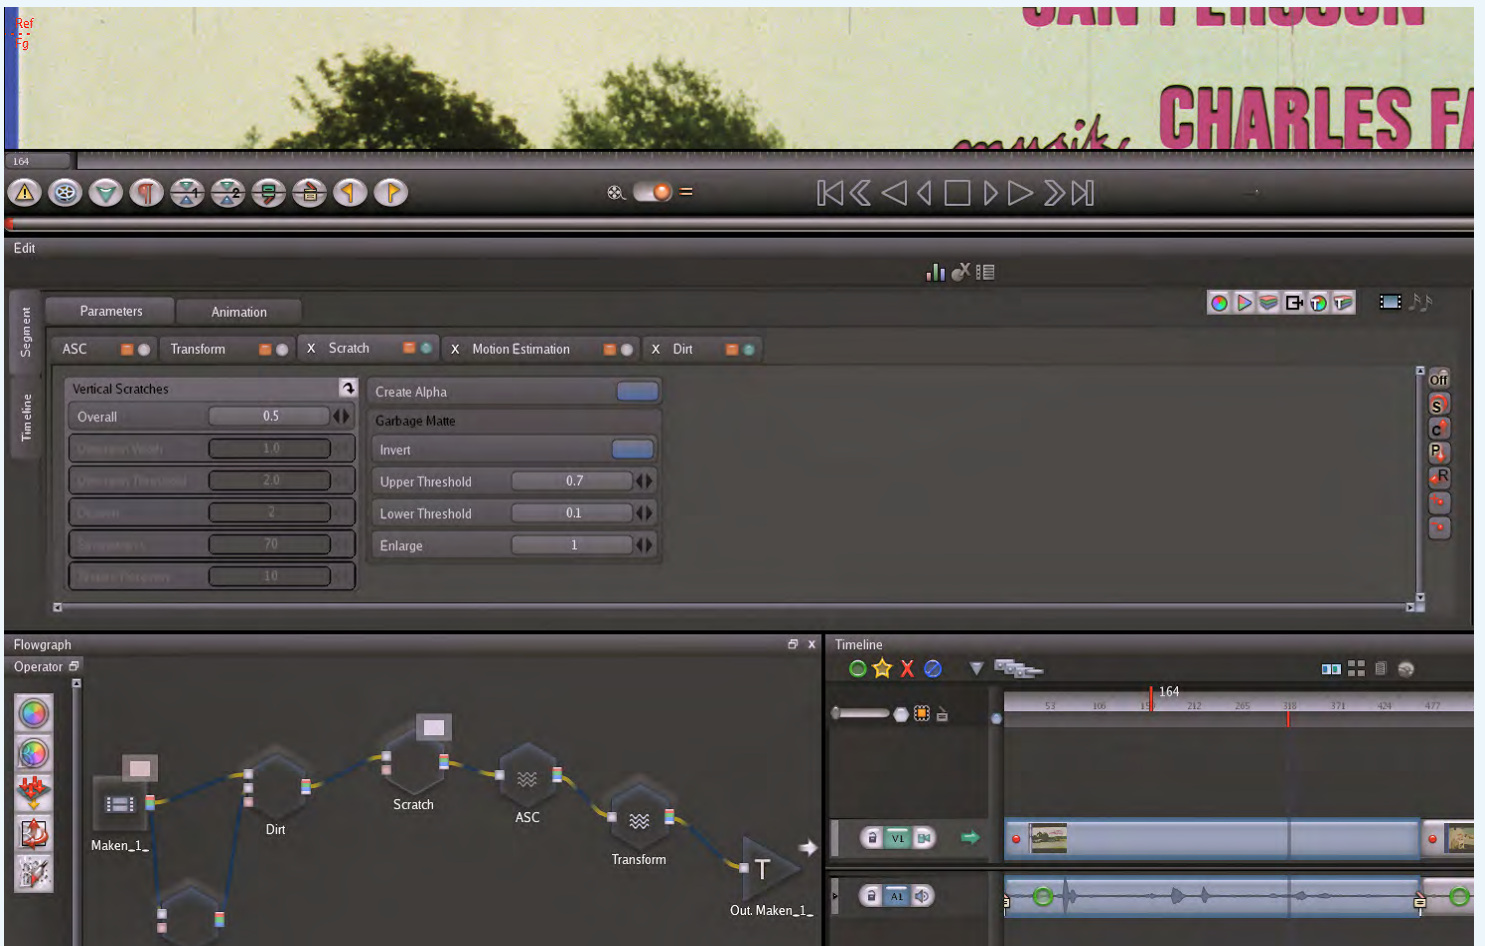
Ref
Fg

CHARLES FA
musik

164

Edit

Segment
Timeline

Parameters
Animation

ASC
Transform
X Scratch
X Motion Estimation
X Dirt

Vertical Scratches
Overall 0.5
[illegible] 1.0
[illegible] 2.0
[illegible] 2
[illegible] 70
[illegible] 10

Create Alpha
Garbage Matte
Invert
Upper Threshold 0.7
Lower Threshold 0.1
Enlarge 1

Off
S
C
P
R

Flowgraph
Operator

Maken_1_
Dirt
Scratch
ASC
Transform
T
Out. Maken_1_

Timeline
164
53 106 15 212 265 318 371 424 477
V1
A1